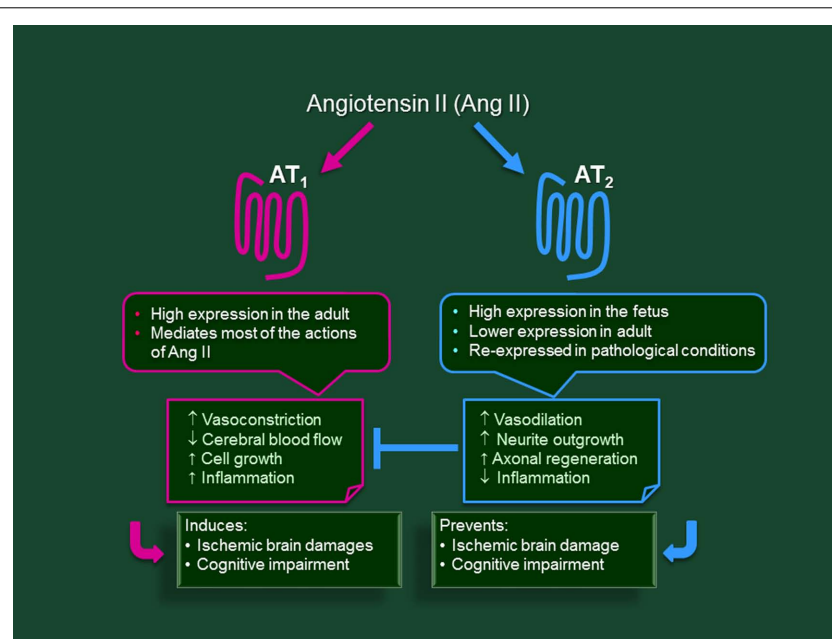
Angiotensin II (Ang II)

$AT_1$

$AT_2$

• High expression in the adult
• Mediates most of the actions of Ang II

• High expression in the fetus
• Lower expression in adult
• Re-expressed in pathological conditions

↑ Vasoconstriction
↓ Cerebral blood flow
↑ Cell growth
↑ Inflammation

↑ Vasodilation
↑ Neurite outgrowth
↑ Axonal regeneration
↓ Inflammation

Induces:
• Ischemic brain damages
• Cognitive impairment

Prevents:
• Ischemic brain damage
• Cognitive impairment